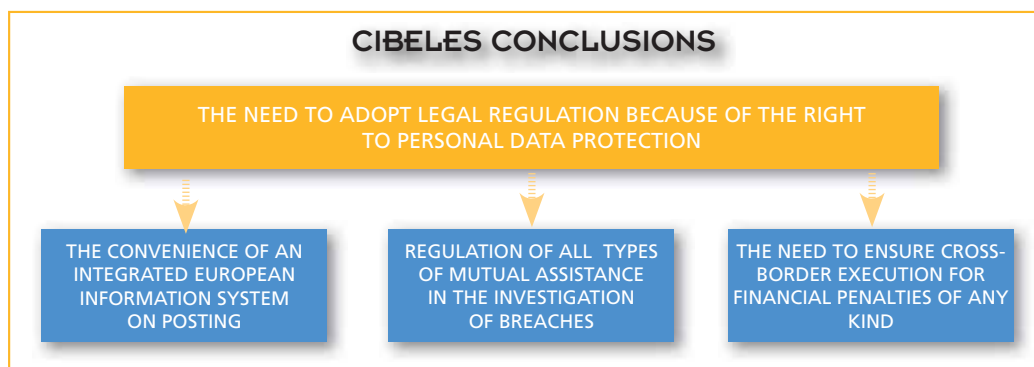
CIBELES CONCLUSIONS

THE NEED TO ADOPT LEGAL REGULATION BECAUSE OF THE RIGHT TO PERSONAL DATA PROTECTION

THE CONVENIENCE OF AN INTEGRATED EUROPEAN INFORMATION SYSTEM ON POSTING

REGULATION OF ALL TYPES OF MUTUAL ASSISTANCE IN THE INVESTIGATION OF BREACHES

THE NEED TO ENSURE CROSS-BORDER EXECUTION FOR FINANCIAL PENALTIES OF ANY KIND